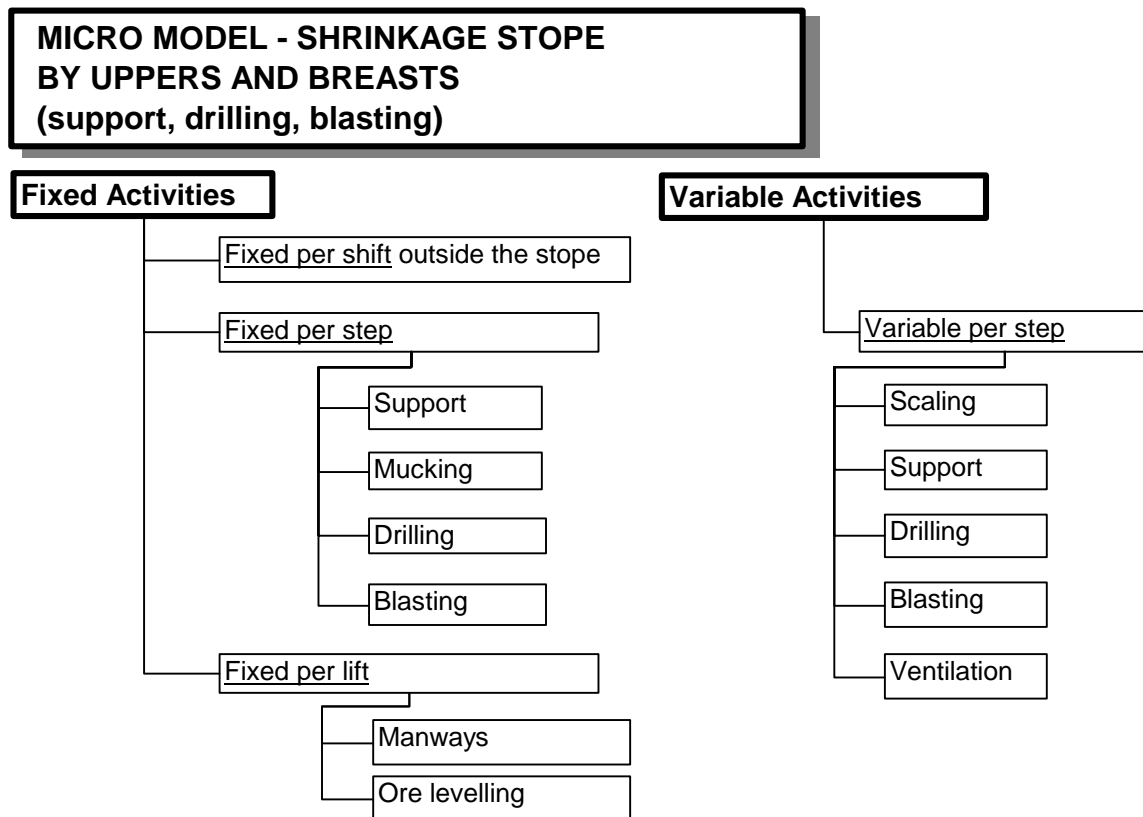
MICRO MODEL - SHRINKAGE STOPE BY UPPERS AND BREASTS (support, drilling, blasting)

Fixed Activities

Fixed per shift outside the stope

Fixed per step

Support

Mucking

Drilling

Blasting

Fixed per lift

Manways

Ore levelling

Variable Activities

Variable per step

Scaling

Support

Drilling

Blasting

Ventilation